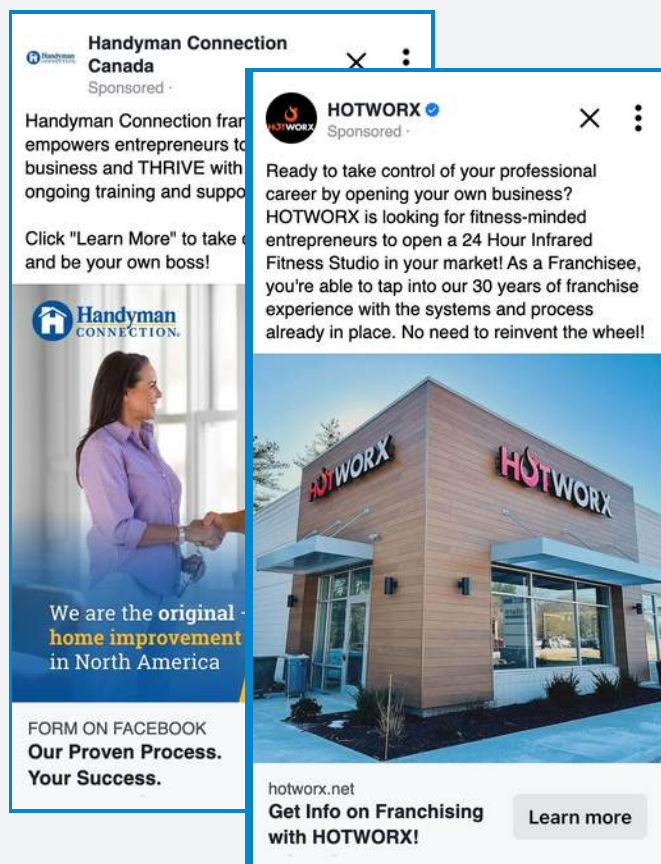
Handyman Connection Canada
Sponsored ·

Handyman Connection fran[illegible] empowers entrepreneurs to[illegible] business and THRIVE with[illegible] ongoing training and suppo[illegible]

Click "Learn More" to take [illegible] and be your own boss!

Handyman CONNECTION.

We are the original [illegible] home improvement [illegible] in North America

FORM ON FACEBOOK
Our Proven Process. Your Success.

HOTWORX
Sponsored ·

Ready to take control of your professional career by opening your own business? HOTWORX is looking for fitness-minded entrepreneurs to open a 24 Hour Infrared Fitness Studio in your market! As a Franchisee, you're able to tap into our 30 years of franchise experience with the systems and process already in place. No need to reinvent the wheel!

HOTWORX

HOTWORX

hotworx.net
Get Info on Franchising with HOTWORX!

Learn more